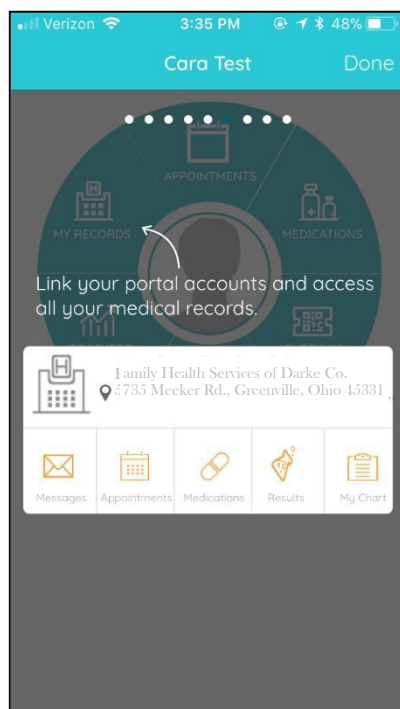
Verizon 3:35 PM 48%

Cara Test

Done

APPOINTMENTS

MY RECORDS

MEDICATIONS

Link your portal accounts and access all your medical records.

Family Health Services of Darke Co.
5735 Meeker Rd., Greenville, Ohio 45331

Messages

Appointments

Medications

Results

My Chart